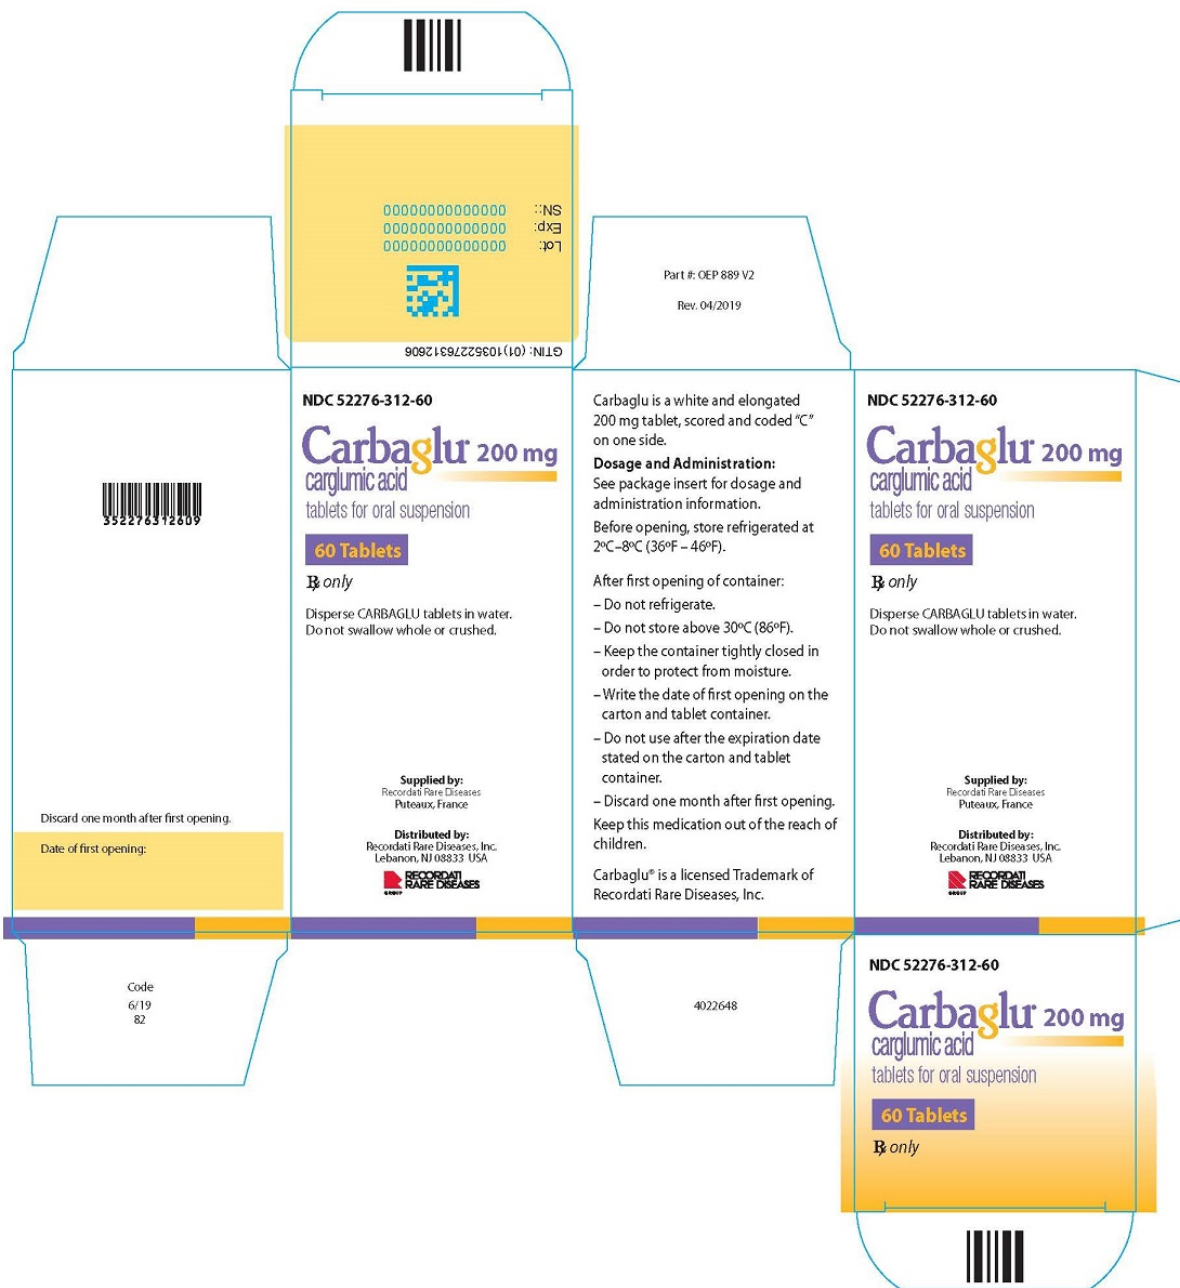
SN: 000000000000000
Exp: 000000000000000
Lot: 000000000000000

GTIN: (01)10352276312606

Part #: OEP 889 V2

Rev. 04/2019

352276312609

Discard one month after first opening.

Date of first opening:

NDC 52276-312-60

Carbaglu 200 mg
carglumic acid
tablets for oral suspension

60 Tablets

℞ only

Disperse CARBAGLU tablets in water. Do not swallow whole or crushed.

Supplied by:
Recordati Rare Diseases
Puteaux, France

Distributed by:
Recordati Rare Diseases, Inc.
Lebanon, NJ 08833 USA

RECORDATI RARE DISEASES

Carbaglu is a white and elongated 200 mg tablet, scored and coded "C" on one side.

Dosage and Administration:
See package insert for dosage and administration information.

Before opening, store refrigerated at 2ºC–8ºC (36ºF – 46ºF).

After first opening of container:
– Do not refrigerate.
– Do not store above 30ºC (86ºF).
– Keep the container tightly closed in order to protect from moisture.
– Write the date of first opening on the carton and tablet container.
– Do not use after the expiration date stated on the carton and tablet container.
– Discard one month after first opening.

Keep this medication out of the reach of children.

Carbaglu® is a licensed Trademark of Recordati Rare Diseases, Inc.

NDC 52276-312-60

Carbaglu 200 mg
carglumic acid
tablets for oral suspension

60 Tablets

℞ only

Disperse CARBAGLU tablets in water. Do not swallow whole or crushed.

Supplied by:
Recordati Rare Diseases
Puteaux, France

Distributed by:
Recordati Rare Diseases, Inc.
Lebanon, NJ 08833 USA

RECORDATI RARE DISEASES

Code
6/19
82

4022648

NDC 52276-312-60

Carbaglu 200 mg
carglumic acid
tablets for oral suspension

60 Tablets

℞ only